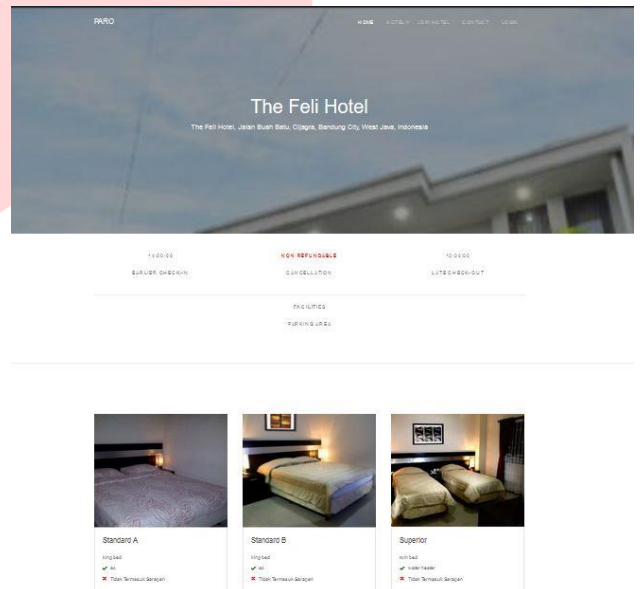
PARO

HOME HOTELS ADD HOTEL CONTACT LOGIN

The Feli Hotel

The Feli Hotel, Jalan Buah Batu, Cijagra, Bandung City, West Java, Indonesia

14:00:00
EARLIER CHECKIN

NON REFUNDABLE
CANCELLATION

12:00:00
LATE CHECKOUT

FACILITIES
PARKING AREA

Standard A
king bed
✔ AC
✖ Tidak Termasuk Sarapan

Standard B
king bed
✔ AC
✖ Tidak Termasuk Sarapan

Superior
twin bed
✔ water heater
✖ Tidak Termasuk Sarapan